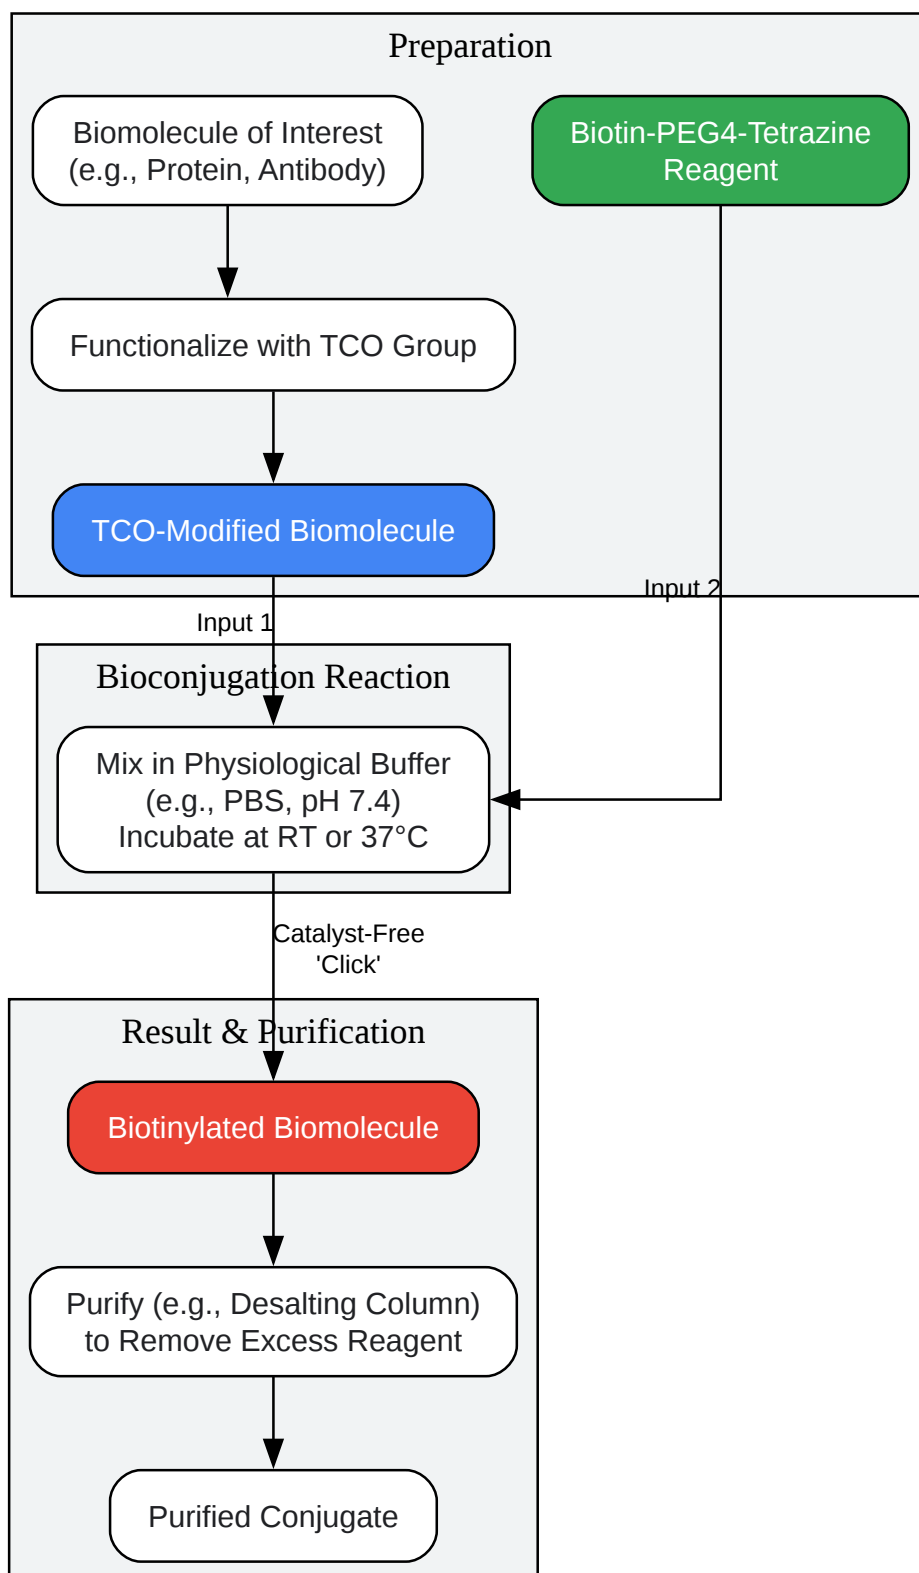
Preparation

Biomolecule of Interest
(e.g., Protein, Antibody)

Biotin-PEG4-Tetrazine Reagent

Functionalize with TCO Group

TCO-Modified Biomolecule

Input 2

Input 1

Bioconjugation Reaction

Mix in Physiological Buffer
(e.g., PBS, pH 7.4)
Incubate at RT or 37°C

Catalyst-Free
'Click'

Result & Purification

Biotinylated Biomolecule

Purify (e.g., Desalting Column)
to Remove Excess Reagent

Purified Conjugate